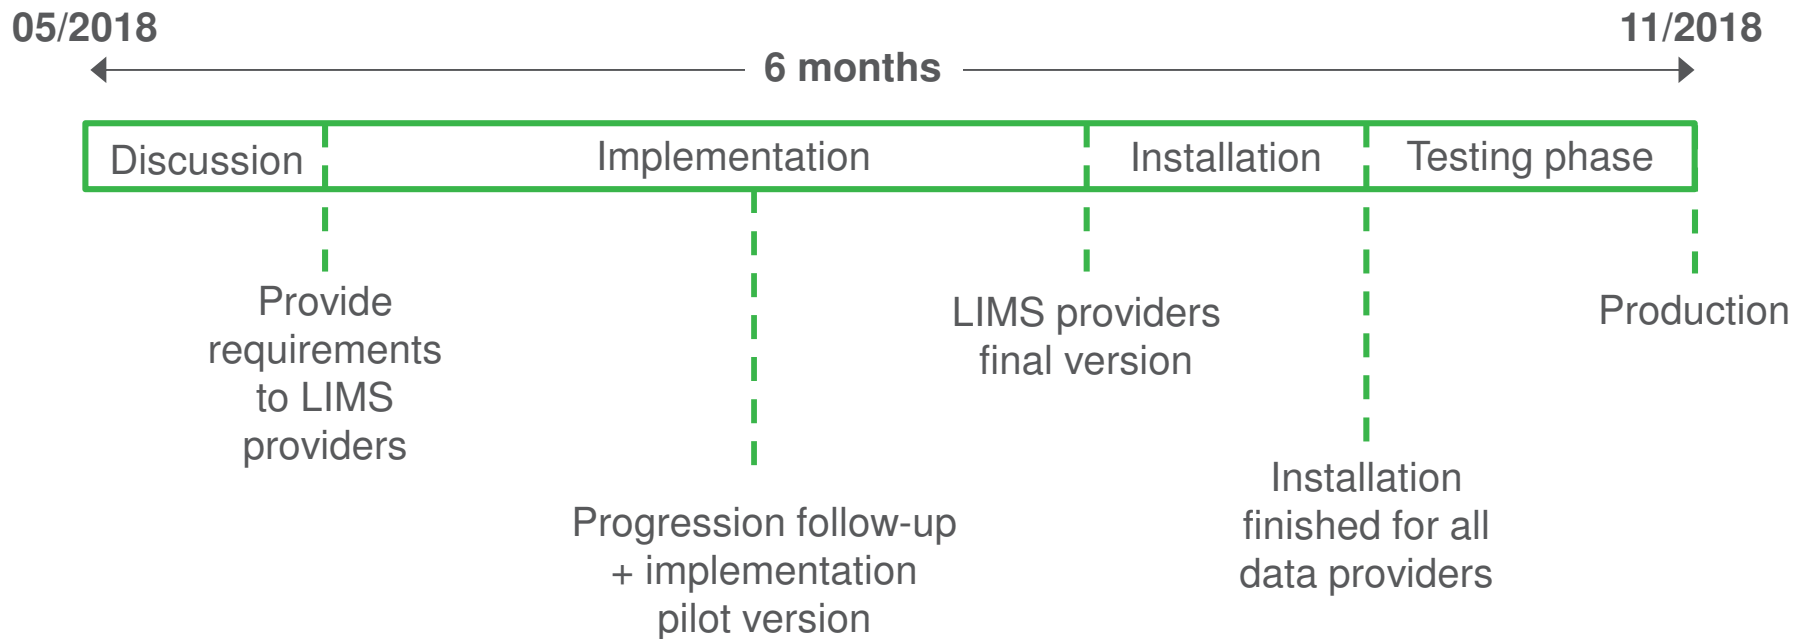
05/2018

6 months

11/2018

| Discussion | Implementation | Installation | Testing phase |
|---|---|---|---|

Provide requirements to LIMS providers

Progression follow-up + implementation pilot version

LIMS providers final version

Installation finished for all data providers

Production